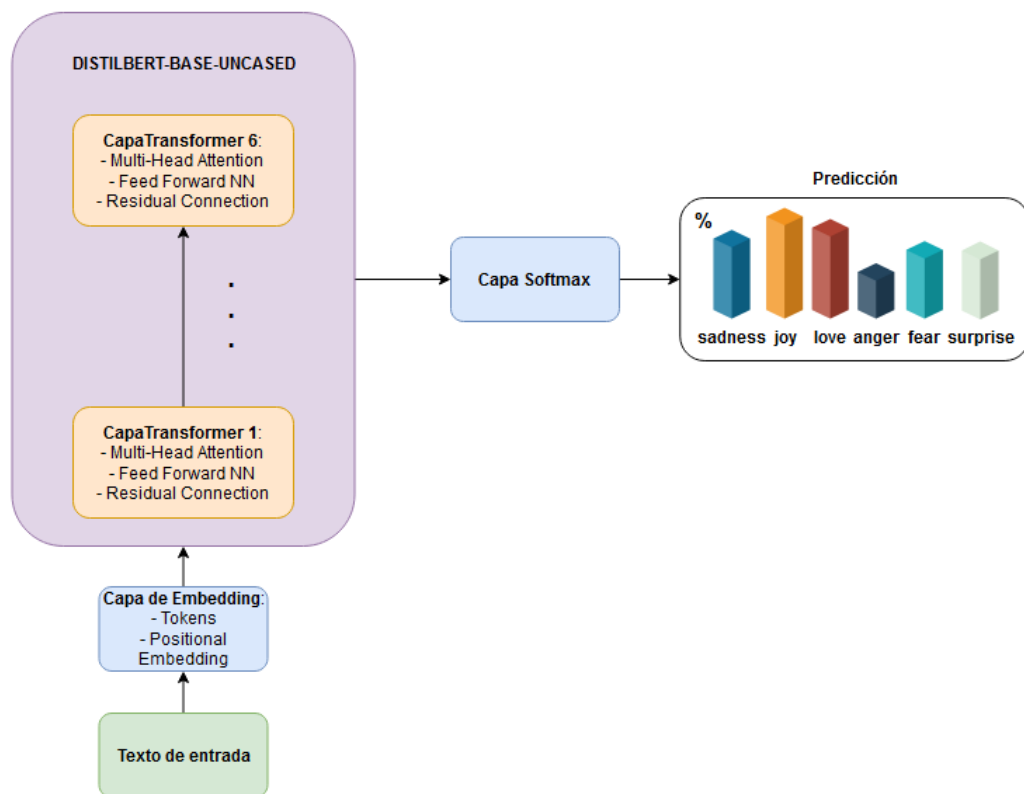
DISTILBERT-BASE-UNCASED

CapaTransformer 6:
- Multi-Head Attention
- Feed Forward NN
- Residual Connection

.
.
.

CapaTransformer 1:
- Multi-Head Attention
- Feed Forward NN
- Residual Connection

Capa de Embedding:
- Tokens
- Positional Embedding

Texto de entrada

Capa Softmax

Predicción

%

sadness joy love anger fear surprise